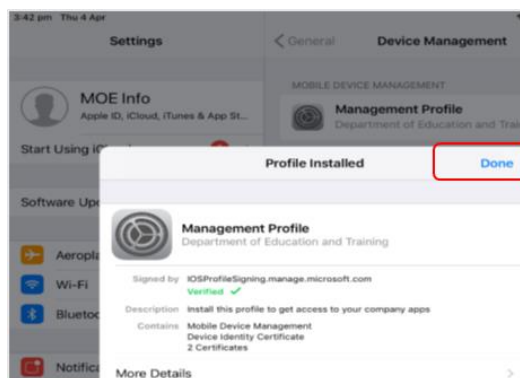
3:42 pm Thu 4 Apr

Settings

MOE Info

Apple ID, iCloud, iTunes & App St...

Start Using i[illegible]

Software Up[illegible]

Aeropla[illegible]

Wi-Fi

Blueto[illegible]

Notifica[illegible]

< General

Device Management

MOBILE DEVICE MANAGEMENT

Management Profile

Department of Education and Train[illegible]

Profile Installed

Done

Management Profile

Department of Education and Training

Signed by IOSProfileSigning.manage.microsoft.com

Verified ✓

Description Install this profile to get access to your company apps

Contains Mobile Device Management
Device Identity Certificate
2 Certificates

More Details